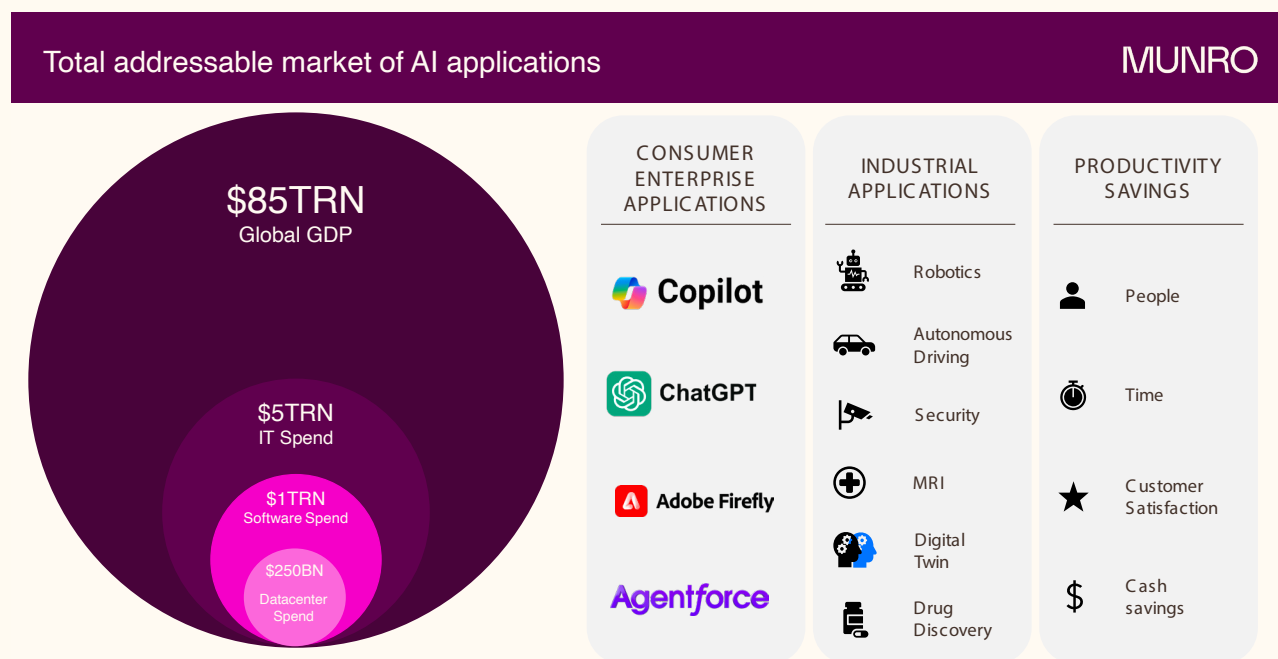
Total addressable market of AI applications

MUNRO

$85TRN
Global GDP

$5TRN
IT Spend

$1TRN
Software Spend

$250BN
Datacenter Spend

CONSUMER ENTERPRISE APPLICATIONS

Copilot

ChatGPT

Adobe Firefly

Agentforce

INDUSTRIAL APPLICATIONS

Robotics

Autonomous Driving

Security

MRI

Digital Twin

Drug Discovery

PRODUCTIVITY SAVINGS

People

Time

Customer Satisfaction

$

Cash savings